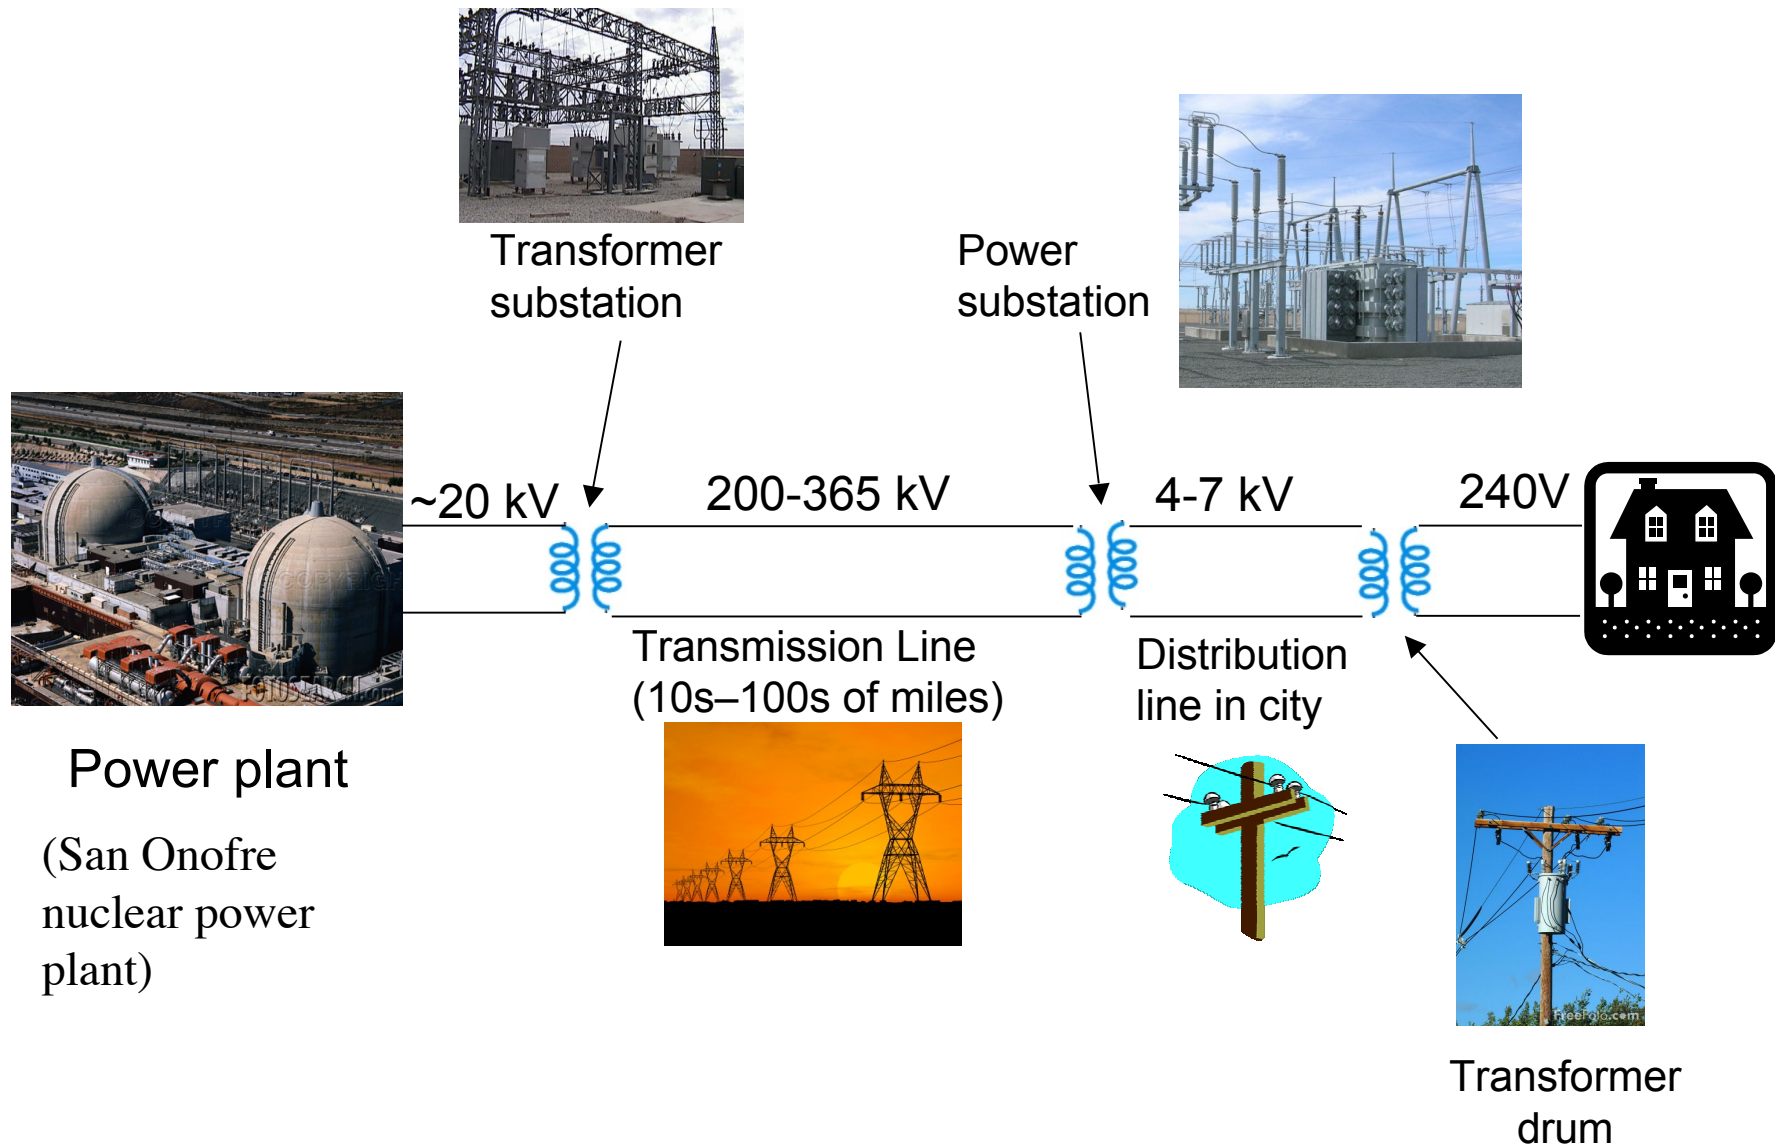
Transformer substation

Power substation

~20 kV

200-365 kV

4-7 kV

240V

Transmission Line (10s–100s of miles)

Distribution line in city

Power plant

(San Onofre nuclear power plant)

Transformer drum